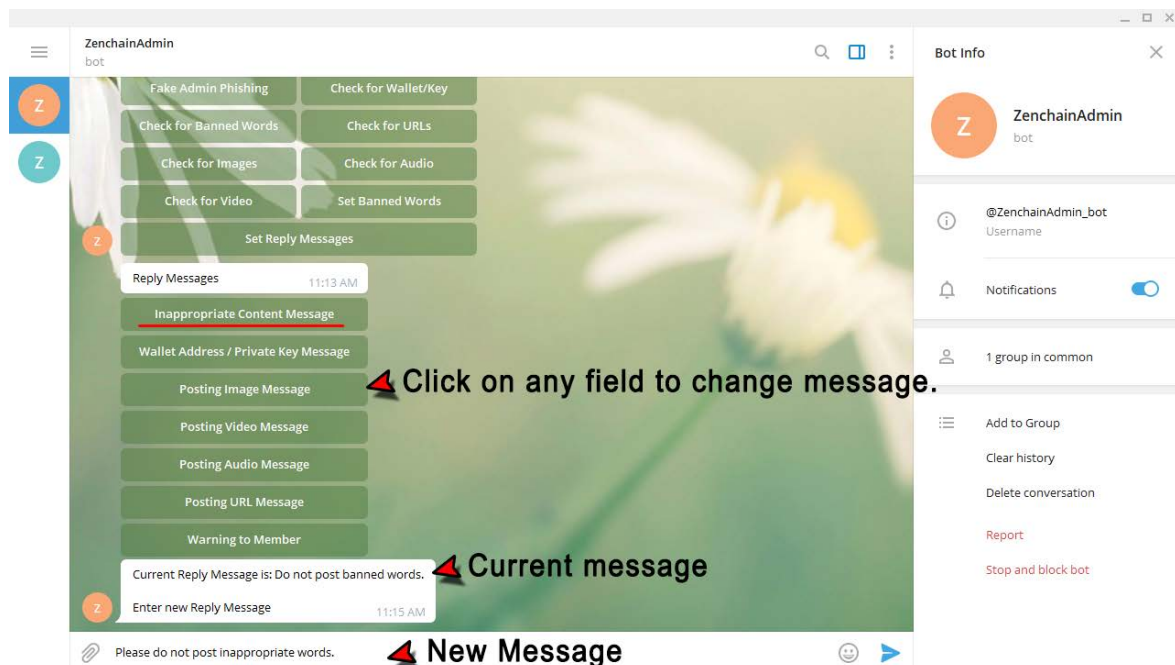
ZenchainAdmin
bot

Fake Admin Phishing
Check for Wallet/Key
Check for Banned Words
Check for URLs
Check for Images
Check for Audio
Check for Video
Set Banned Words
Set Reply Messages

Reply Messages 11:13 AM
Inappropriate Content Message
Wallet Address / Private Key Message
Posting Image Message
Posting Video Message
Posting Audio Message
Posting URL Message
Warning to Member

Click on any field to change message.

Current Reply Message is: Do not post banned words.

Enter new Reply Message 11:15 AM

Current message

Please do not post inappropriate words.

New Message

Bot Info

ZenchainAdmin
bot

@ZenchainAdmin_bot
Username

Notifications

1 group in common

Add to Group
Clear history
Delete conversation
Report
Stop and block bot